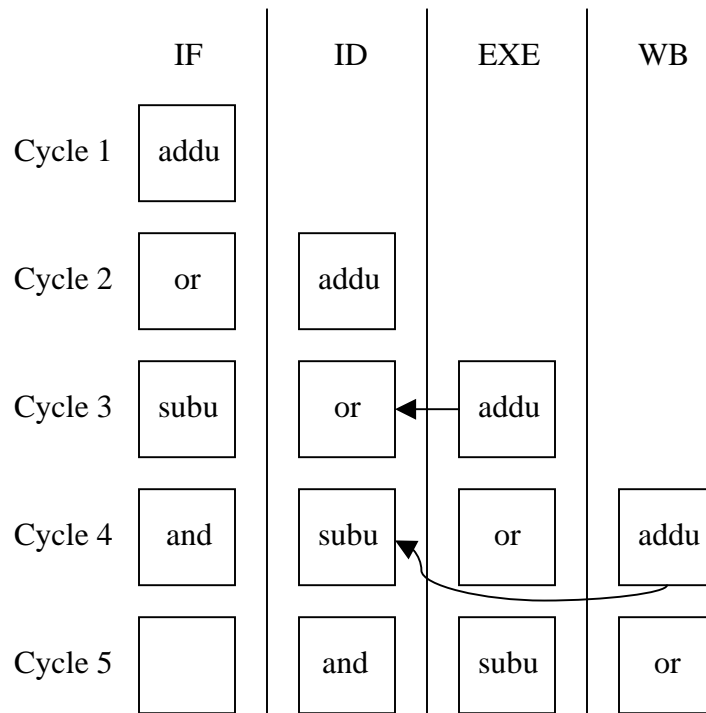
|  | IF | ID | EXE | WB |
|---|---|---|---|---|
| Cycle 1 | addu |  |  |  |
| Cycle 2 | or | addu |  |  |
| Cycle 3 | subu | or | addu |  |
| Cycle 4 | and | subu | or | addu |
| Cycle 5 |  | and | subu | or |